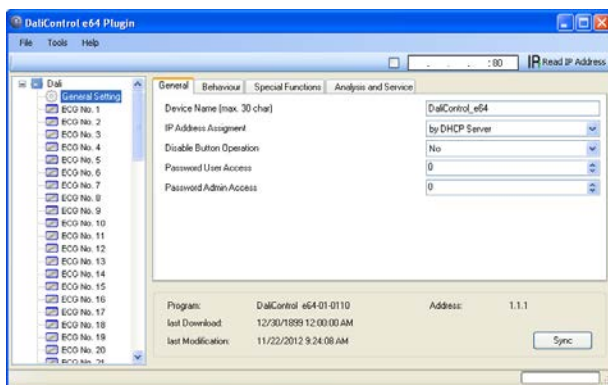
DaliControl e64 Plugin

File Tools Help

. . . :80 Read IP Address

Dali
General Setting
ECG No. 1
ECG No. 2
ECG No. 3
ECG No. 4
ECG No. 5
ECG No. 6
ECG No. 7
ECG No. 8
ECG No. 9
ECG No. 10
ECG No. 11
ECG No. 12
ECG No. 13
ECG No. 14
ECG No. 15
ECG No. 16
ECG No. 17
ECG No. 18
ECG No. 19
ECG No. 20
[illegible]

General | Behaviour | Special Functions | Analysis and Service

| | |
|---|---|
| Device Name (max. 30 char) | DaliControl_e64 |
| IP Address Assigment | by DHCP Server |
| Disable Button Operation | No |
| Password User Access | 0 |
| Password Admin Access | 0 |

Program: DaliControl e64-01-0110 Address: 1.1.1
last Download: 12/30/1899 12:00:00 AM
last Modification: 11/22/2012 9:24:08 AM

Sync